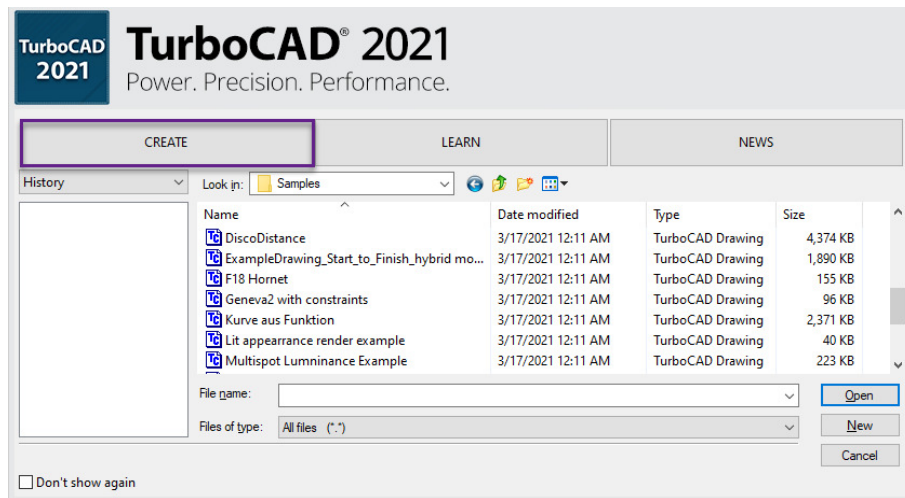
TurboCAD 2021

TurboCAD® 2021
Power. Precision. Performance.

CREATE | LEARN | NEWS

History

Look in: Samples

| Name | Date modified | Type | Size |
|---|---|---|---|
| DiscoDistance | 3/17/2021 12:11 AM | TurboCAD Drawing | 4,374 KB |
| ExampleDrawing_Start_to_Finish_hybrid mo... | 3/17/2021 12:11 AM | TurboCAD Drawing | 1,890 KB |
| F18 Hornet | 3/17/2021 12:11 AM | TurboCAD Drawing | 155 KB |
| Geneva2 with constraints | 3/17/2021 12:11 AM | TurboCAD Drawing | 96 KB |
| Kurve aus Funktion | 3/17/2021 12:11 AM | TurboCAD Drawing | 2,371 KB |
| Lit appearrance render example | 3/17/2021 12:11 AM | TurboCAD Drawing | 40 KB |
| Multispot Lumninance Example | 3/17/2021 12:11 AM | TurboCAD Drawing | 223 KB |

File name:
Open

Files of type: All files (*.*)
New

Cancel

Don't show again